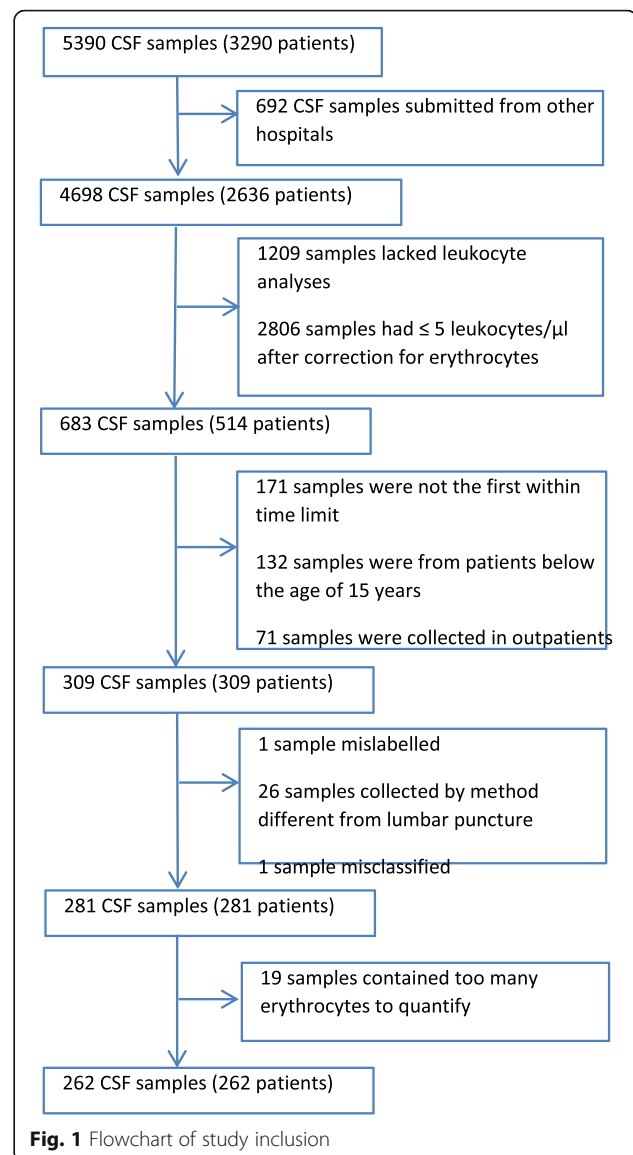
5390 CSF samples (3290 patients)

692 CSF samples submitted from other hospitals

4698 CSF samples (2636 patients)

1209 samples lacked leukocyte analyses

2806 samples had ≤ 5 leukocytes/μl after correction for erythrocytes

683 CSF samples (514 patients)

171 samples were not the first within time limit

132 samples were from patients below the age of 15 years

71 samples were collected in outpatients

309 CSF samples (309 patients)

1 sample mislabelled

26 samples collected by method different from lumbar puncture

1 sample misclassified

281 CSF samples (281 patients)

19 samples contained too many erythrocytes to quantify

262 CSF samples (262 patients)

**Fig. 1** Flowchart of study inclusion